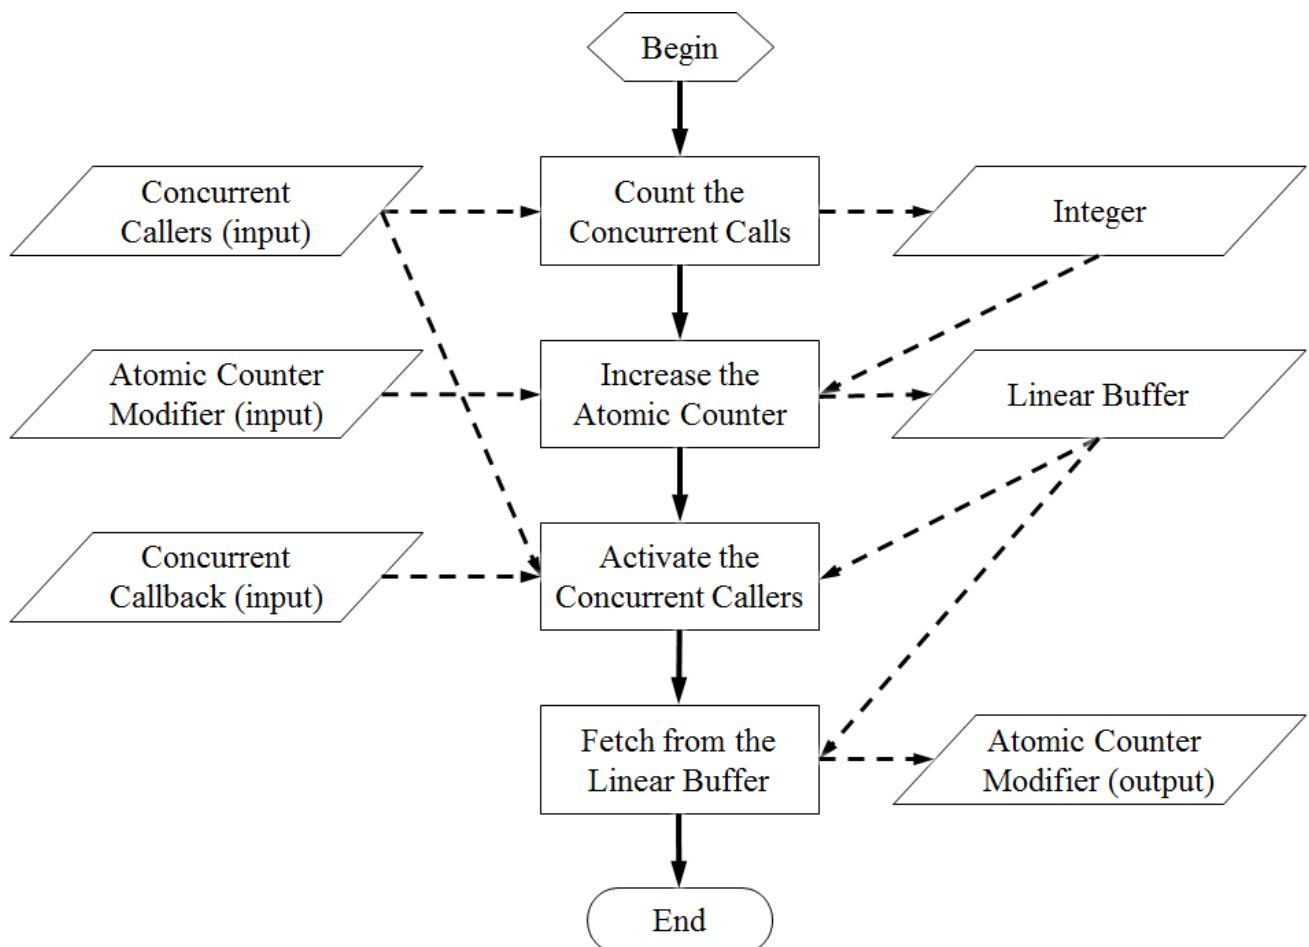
Begin

Concurrent Callers (input)

Count the Concurrent Calls

Integer

Atomic Counter Modifier (input)

Increase the Atomic Counter

Linear Buffer

Concurrent Callback (input)

Activate the Concurrent Callers

Fetch from the Linear Buffer

Atomic Counter Modifier (output)

End